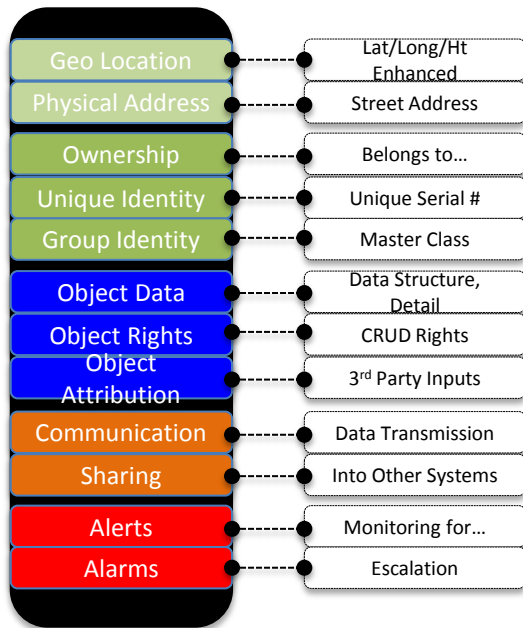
Geo Location
Lat/Long/Ht Enhanced

Physical Address
Street Address

Ownership
Belongs to…

Unique Identity
Unique Serial #

Group Identity
Master Class

Object Data
Data Structure, Detail

Object Rights
CRUD Rights

Object Attribution
3$^{rd}$ Party Inputs

Communication
Data Transmission

Sharing
Into Other Systems

Alerts
Monitoring for…

Alarms
Escalation